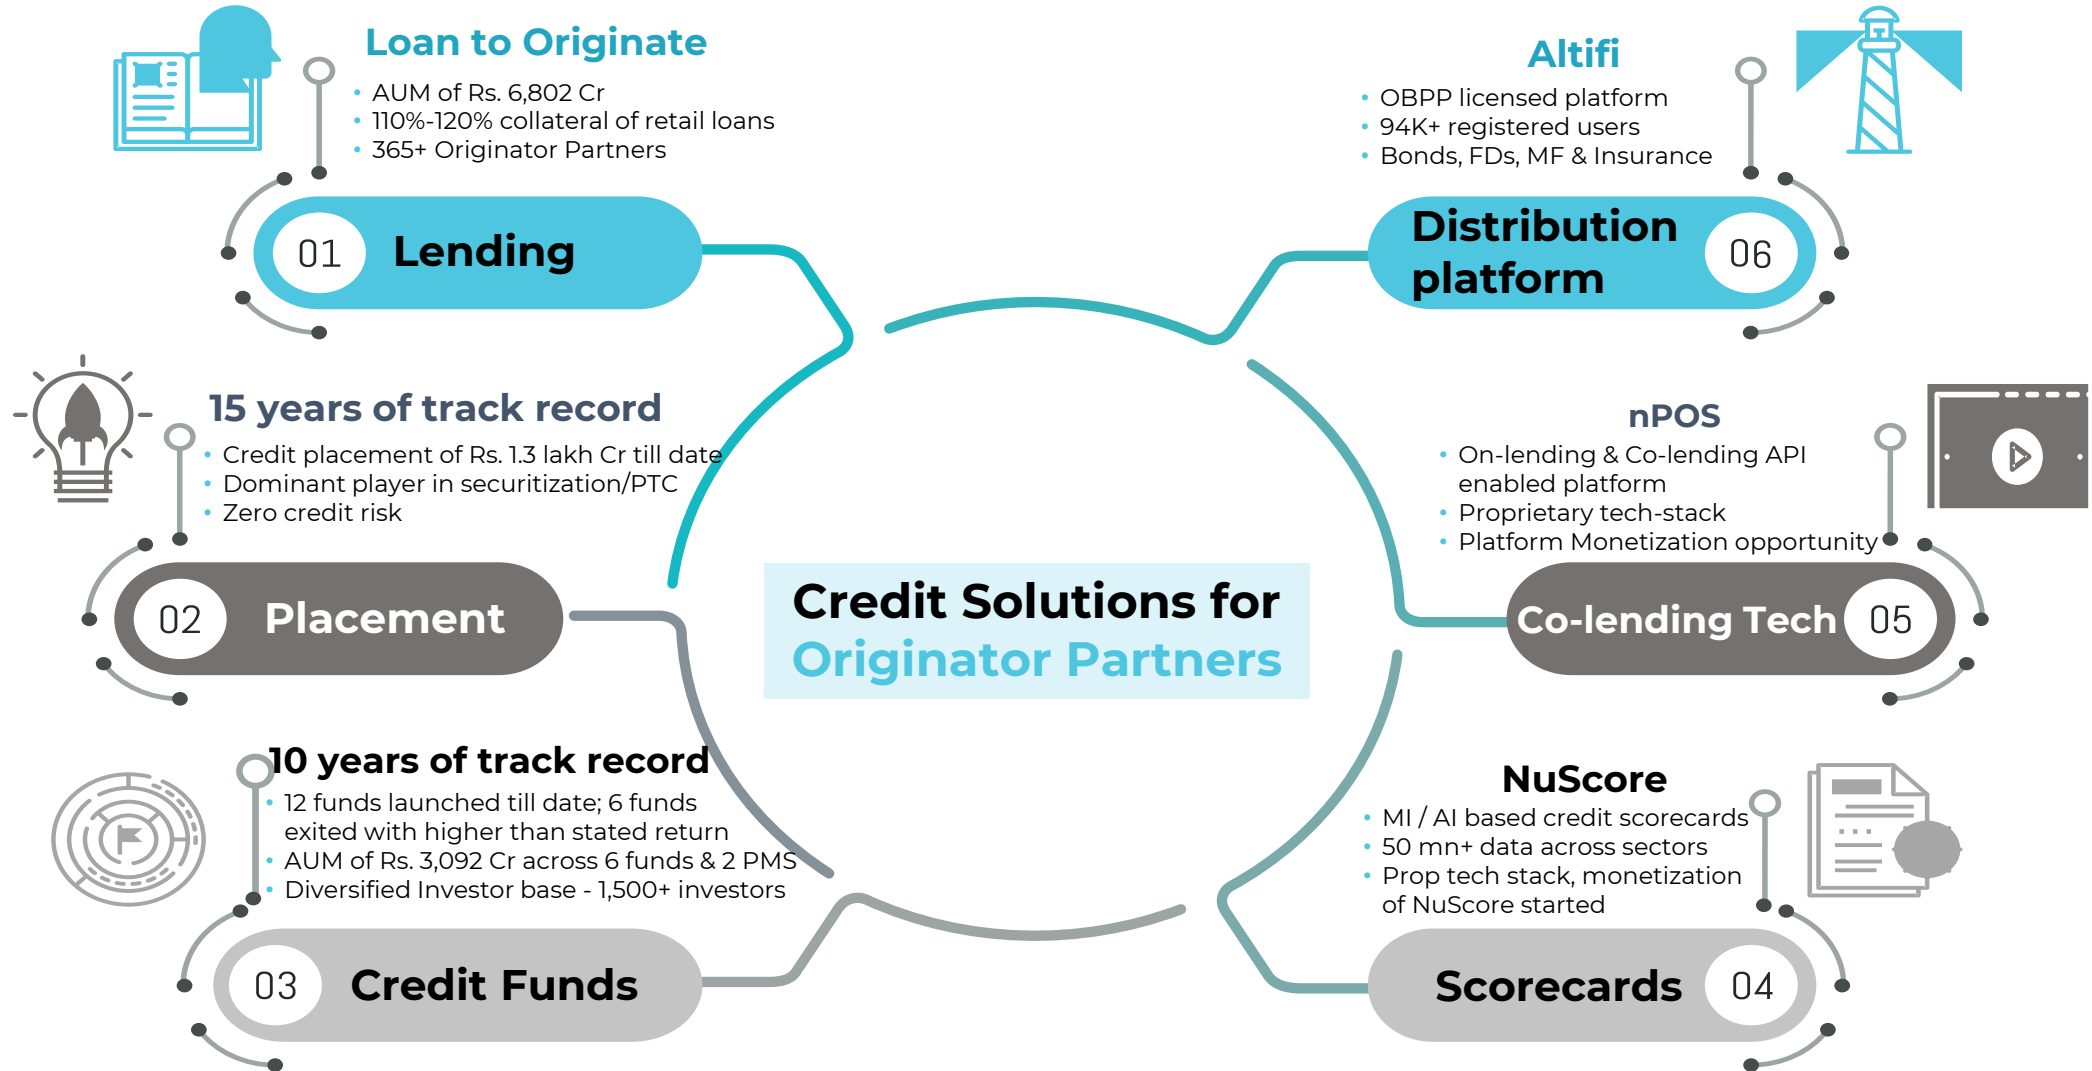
Loan to Originate
- AUM of Rs. 6,802 Cr
- 110%-120% collateral of retail loans
- 365+ Originator Partners

01 Lending

Altifi
- OBPP licensed platform
- 94K+ registered users
- Bonds, FDs, MF & Insurance

Distribution platform 06

15 years of track record
- Credit placement of Rs. 1.3 lakh Cr till date
- Dominant player in securitization/PTC
- Zero credit risk

02 Placement

nPOS
- On-lending & Co-lending API enabled platform
- Proprietary tech-stack
- Platform Monetization opportunity

Co-lending Tech 05

Credit Solutions for Originator Partners

10 years of track record
- 12 funds launched till date; 6 funds exited with higher than stated return
- AUM of Rs. 3,092 Cr across 6 funds & 2 PMS
- Diversified Investor base - 1,500+ investors

03 Credit Funds

NuScore
- MI / AI based credit scorecards
- 50 mn+ data across sectors
- Prop tech stack, monetization of NuScore started

Scorecards 04